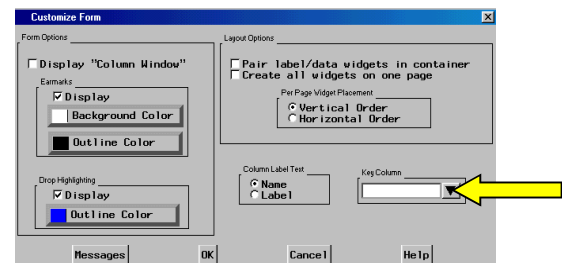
Customize Form

Form Options

Display "Column Window"

Earmarks

Display

Background Color

Outline Color

Drop Highlighting

Display

Outline Color

Layout Options

Pair label/data widgets in container

Create all widgets on one page

Per Page Widget Placement

Vertical Order

Horizontal Order

Column Label Text

Name

Label

Key Column

Messages

OK

Cancel

Help